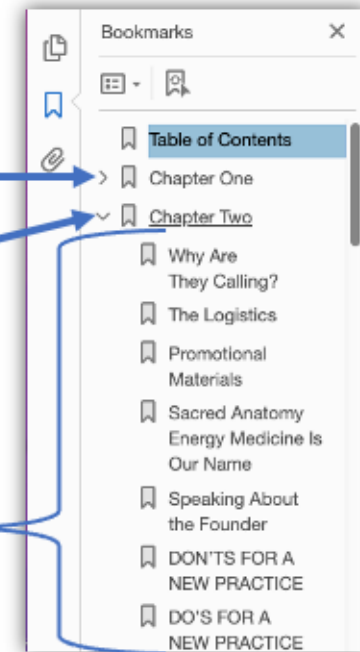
Bookmarks

Table of Contents

Chapter One

Chapter Two

Why Are They Calling?

The Logistics

Promotional Materials

Sacred Anatomy Energy Medicine Is Our Name

Speaking About the Founder

DON'TS FOR A NEW PRACTICE

DO'S FOR A NEW PRACTICE